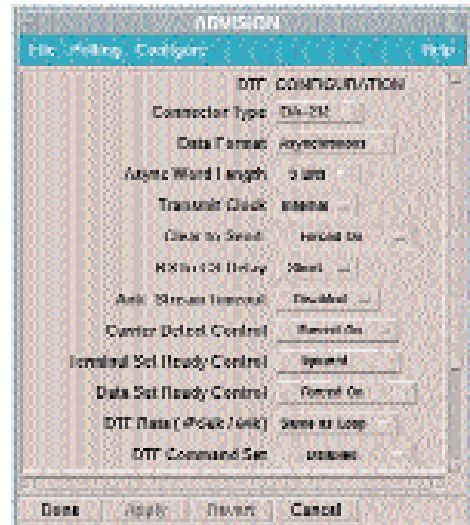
ADVISION

File Editing Configure Help

DTE CONFIGURATION

Connector Type EIA-232

Data Format Asynchronous

Async Word Length 8 bits

Transmit Clock Internal

Clear to Send Forced On

RTS to CTS Delay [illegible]

Anti-Stream Timeout Disabled

Carrier Detect Control Forced On

Terminal Set Ready Control Ignored

Data Set Ready Control Forced On

DTE Rate (iPOdd / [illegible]) Same as Loop

DTE Command Set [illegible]

Done Apply Revert Cancel